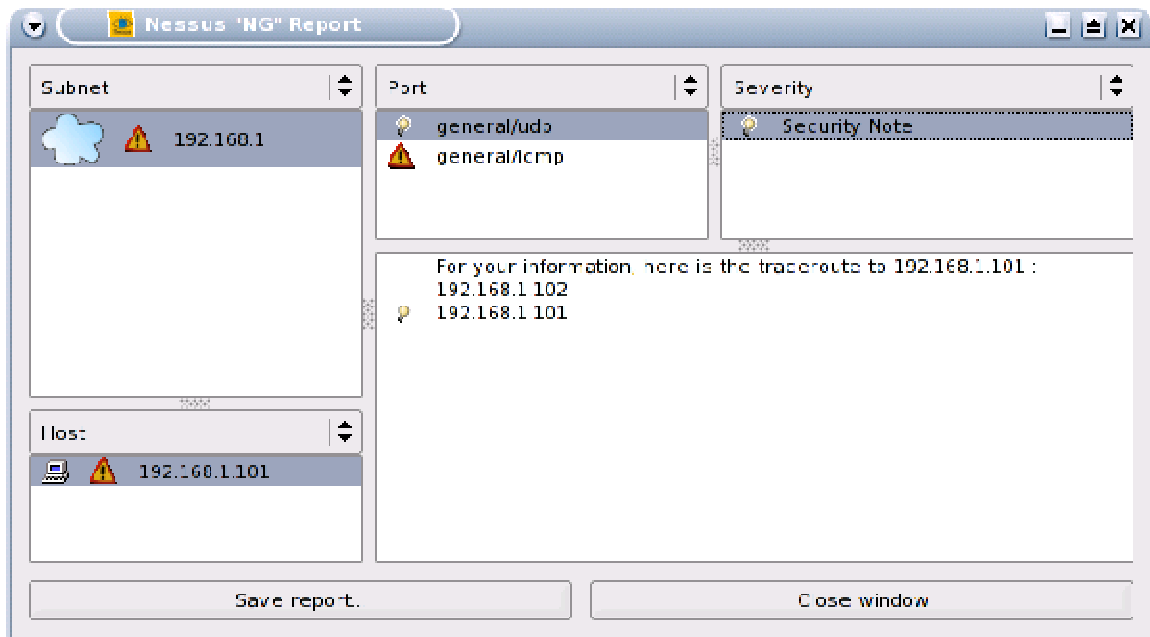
Nessus "NG" Report

Subnet

192.168.1

Host

192.168.1.101

Port

general/udp

general/icmp

Severity

Security Note

For your information, here is the traceroute to 192.168.1.101 :
192.168.1.102
192.168.1.101

Save report.

Close window